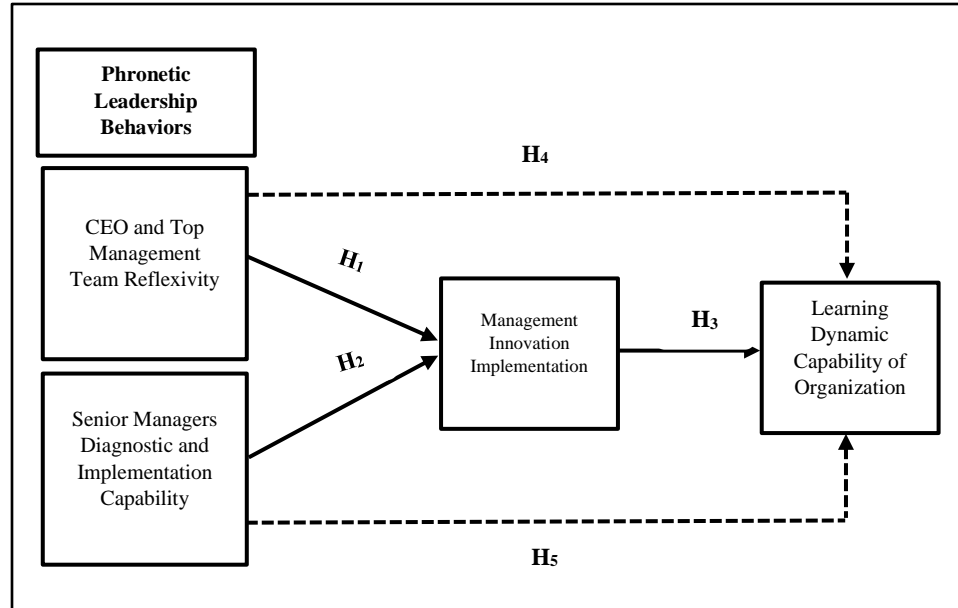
Phronetic Leadership Behaviors

H$_4$

CEO and Top Management Team Reflexivity

H$_1$

H$_2$

Management Innovation Implementation

H$_3$

Learning Dynamic Capability of Organization

Senior Managers Diagnostic and Implementation Capability

H$_5$